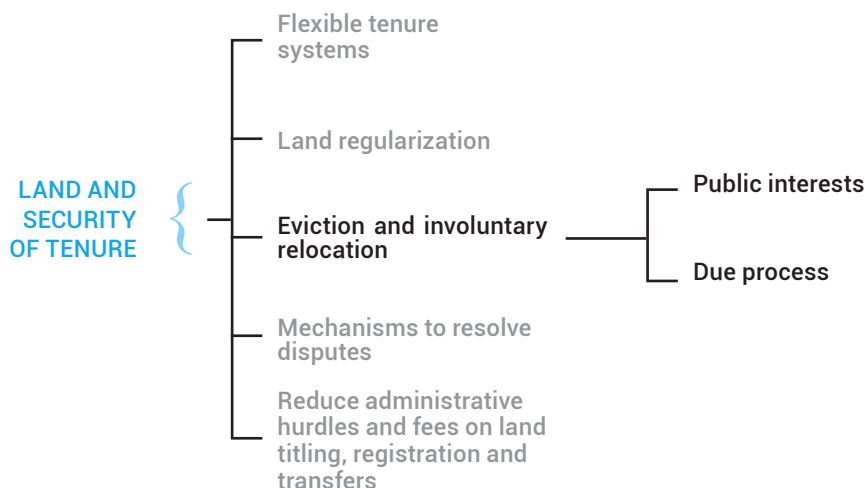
LAND AND SECURITY OF TENURE

Flexible tenure systems

Land regularization

Eviction and involuntary relocation

Public interests

Due process

Mechanisms to resolve disputes

Reduce administrative hurdles and fees on land titling, registration and transfers